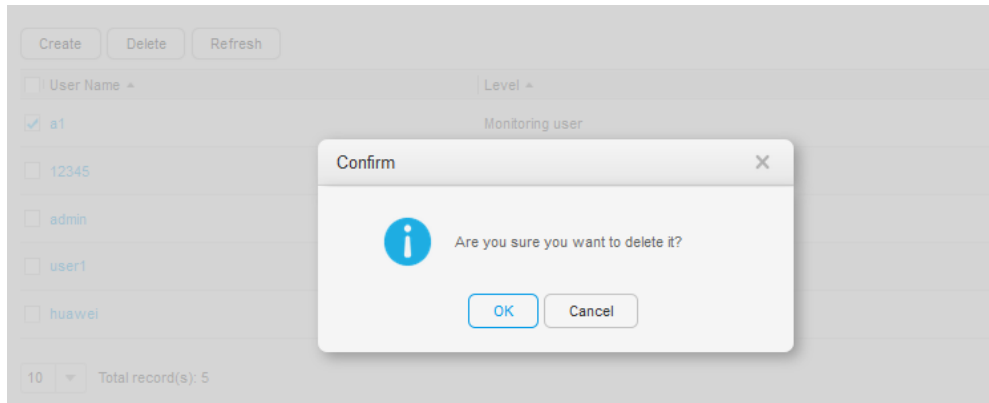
Create Delete Refresh

| User Name ▲ | Level ▲ |
|---|---|
| a1 | Monitoring user |
| 12345 | |
| admin | |
| user1 | |
| huawei | |

10 Total record(s): 5

Confirm ×

Are you sure you want to delete it?

OK Cancel